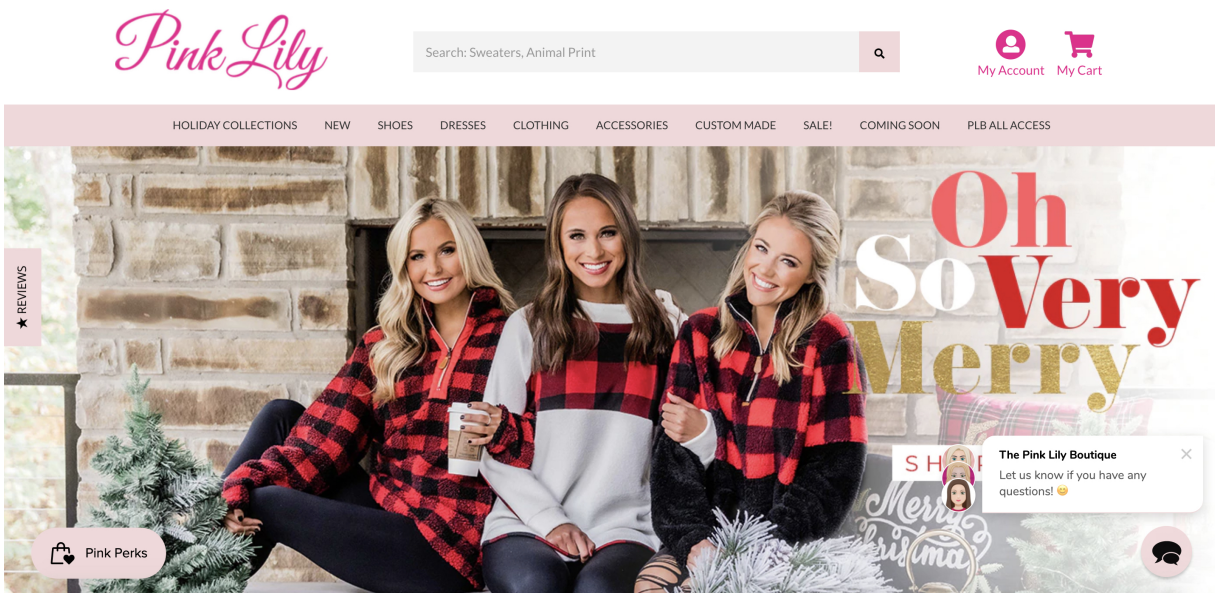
Pink Lily

Search: Sweaters, Animal Print

My Account My Cart

HOLIDAY COLLECTIONS NEW SHOES DRESSES CLOTHING ACCESSORIES CUSTOM MADE SALE! COMING SOON PLB ALL ACCESS

★ REVIEWS

Oh So Very Merry

SH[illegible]

Merry Christmas

The Pink Lily Boutique
Let us know if you have any questions! 😊

Pink Perks